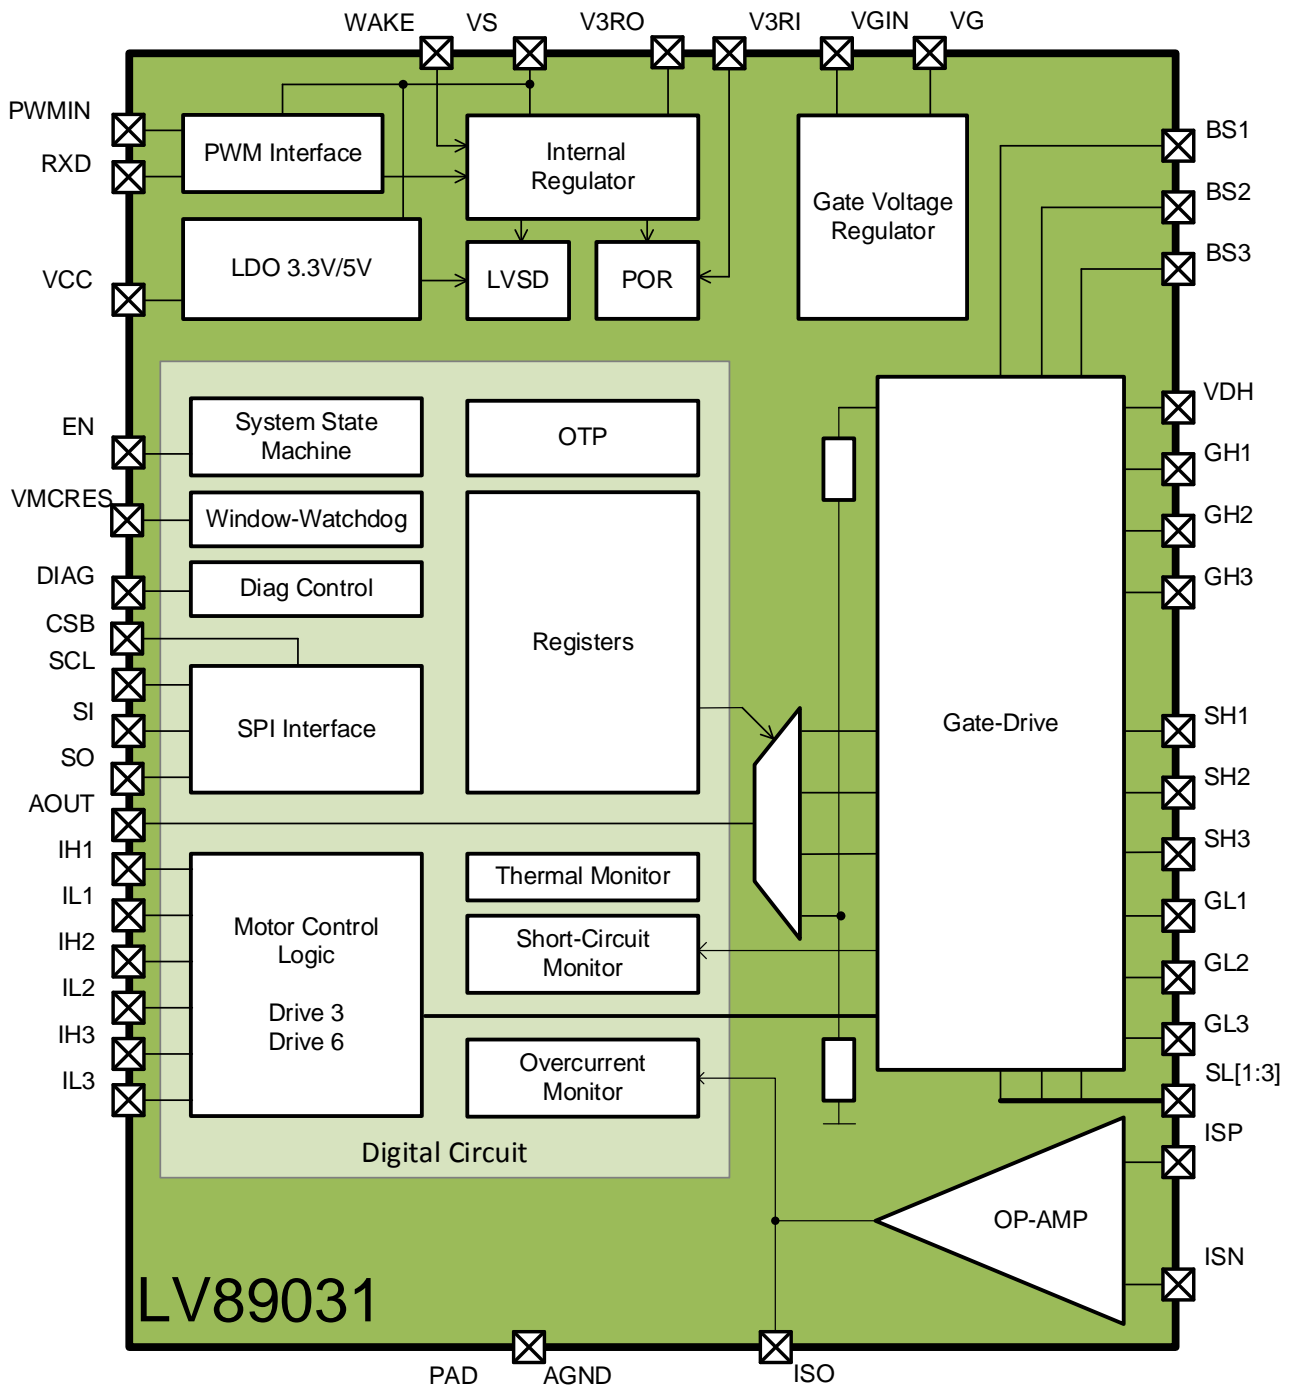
WAKE VS V3RO V3RI VGIN VG

PWMIN
RXD
VCC

PWM Interface

Internal Regulator

LDO 3.3V/5V

LVSD

POR

Gate Voltage Regulator

BS1
BS2
BS3

EN
VMCRES
DIAG
CSB
SCL
SI
SO
AOUT
IH1
IL1
IH2
IL2
IH3
IL3

System State Machine

Window-Watchdog

Diag Control

SPI Interface

OTP

Registers

Gate-Drive

VDH
GH1
GH2
GH3
SH1
SH2
SH3
GL1
GL2
GL3
SL[1:3]
ISP
ISN

Thermal Monitor

Short-Circuit Monitor

Motor Control Logic

Drive 3
Drive 6

Overcurrent Monitor

Digital Circuit

OP-AMP

LV89031

PAD AGND ISO